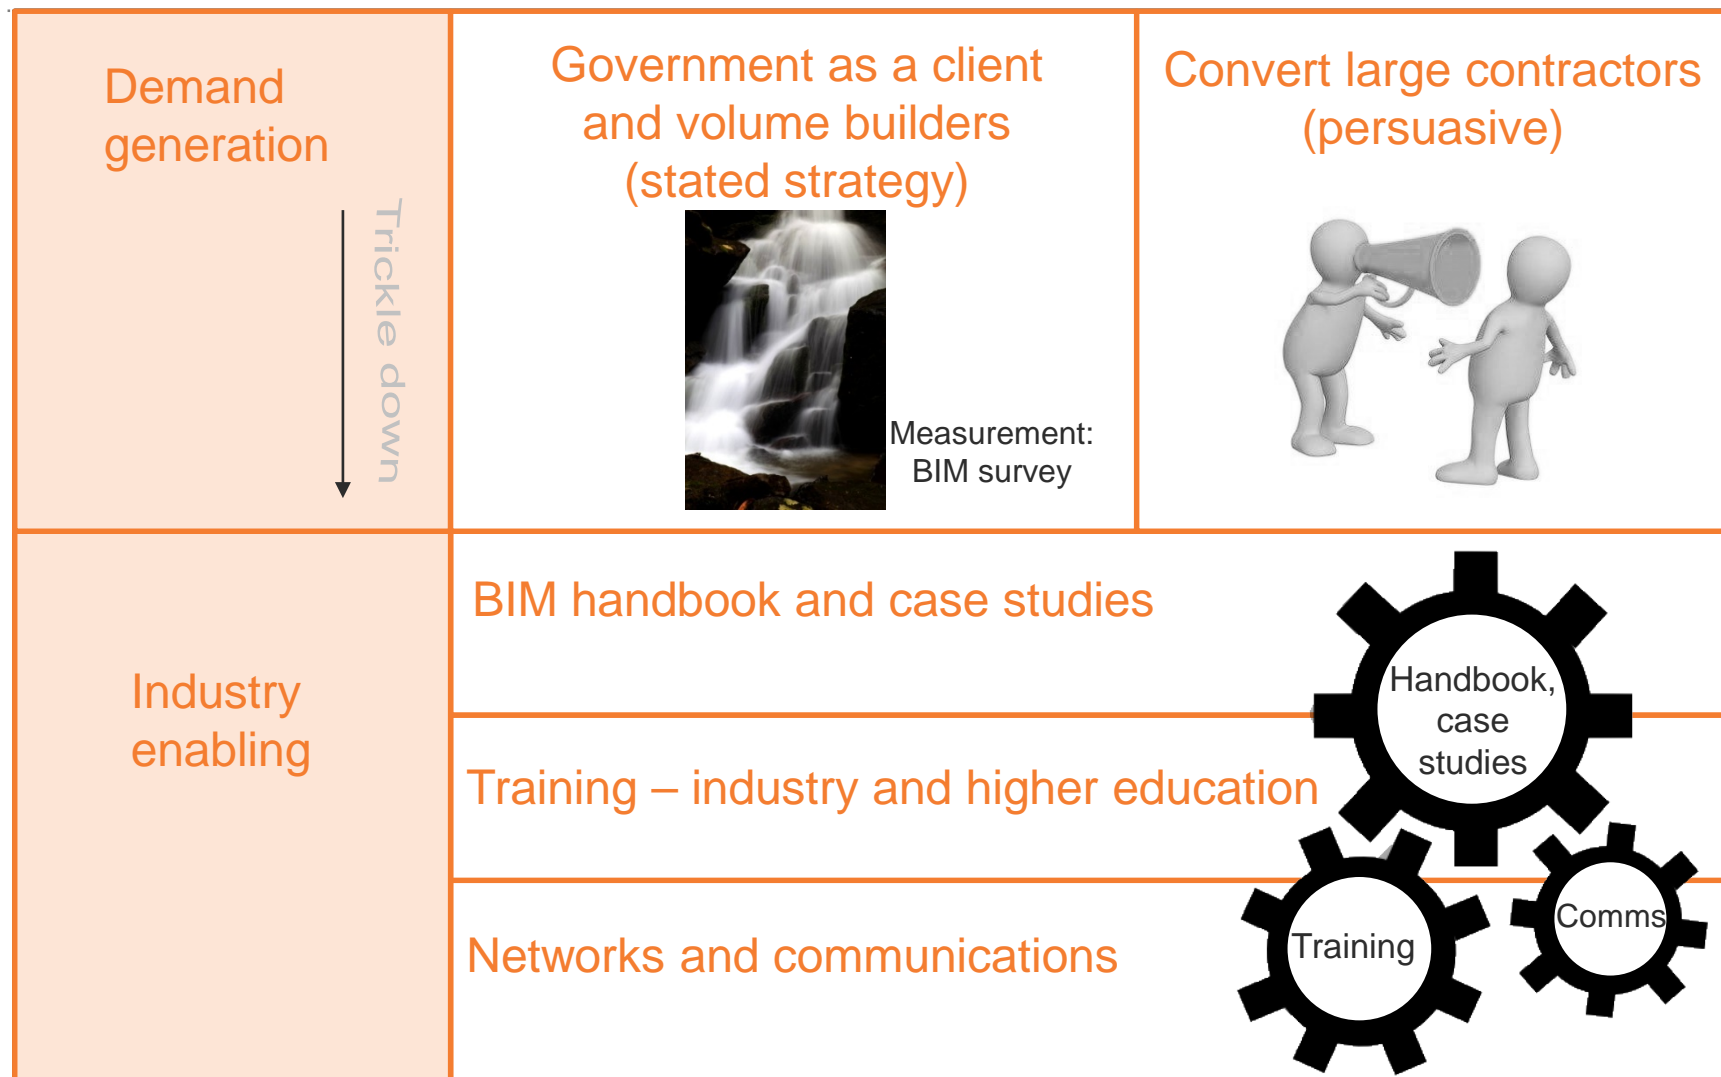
Demand generation

Trickle down

Government as a client and volume builders (stated strategy)

Measurement: BIM survey

Convert large contractors (persuasive)

Industry enabling

BIM handbook and case studies

Handbook, case studies

Training – industry and higher education

Networks and communications

Training

Comms